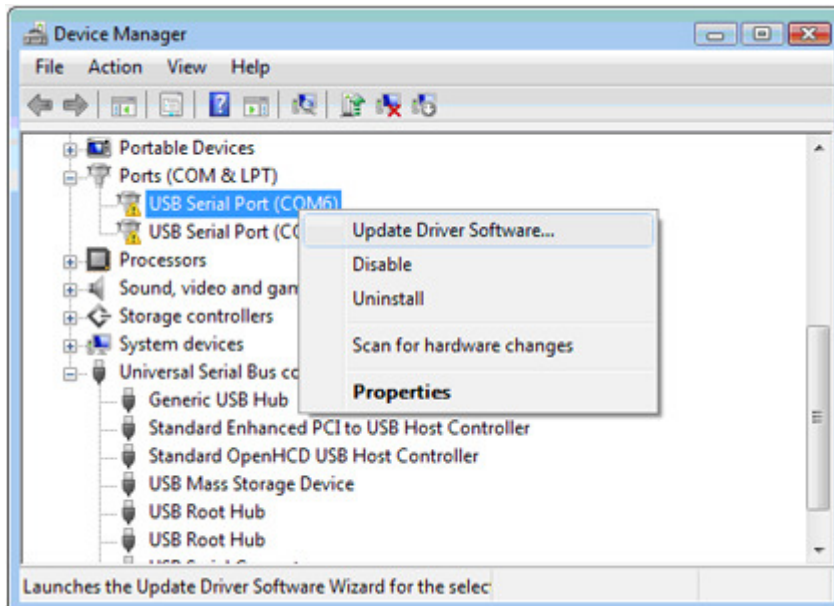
Device Manager

File Action View Help

Portable Devices
Ports (COM & LPT)
USB Serial Port (COM6)
USB Serial Port (C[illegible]
Processors
Sound, video and gam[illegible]
Storage controllers
System devices
Universal Serial Bus co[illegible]
Generic USB Hub
Standard Enhanced PCI to USB Host Controller
Standard OpenHCD USB Host Controller
USB Mass Storage Device
USB Root Hub
USB Root Hub
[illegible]

Update Driver Software...
Disable
Uninstall
Scan for hardware changes
Properties

Launches the Update Driver Software Wizard for the selec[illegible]